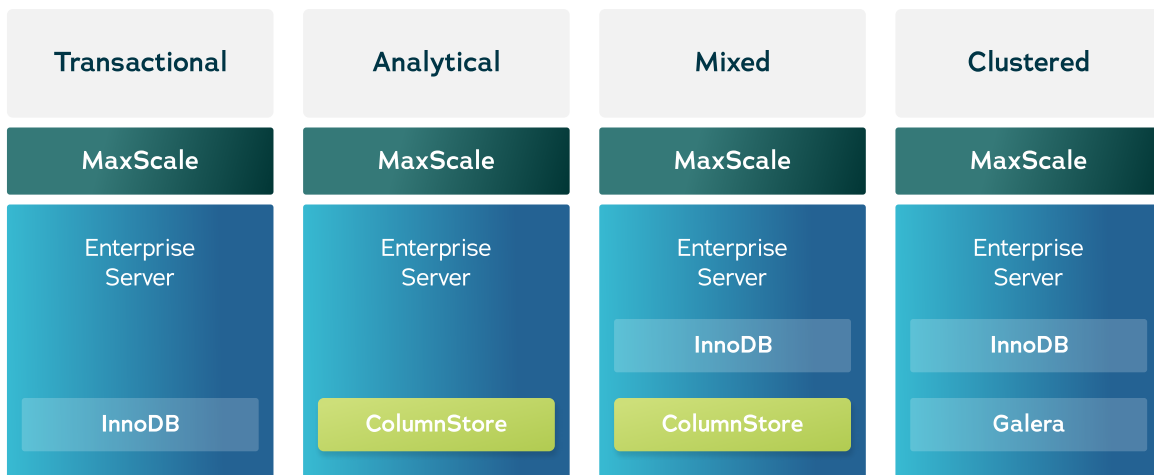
Transactional

MaxScale

Enterprise Server

InnoDB

Analytical

MaxScale

Enterprise Server

ColumnStore

Mixed

MaxScale

Enterprise Server

InnoDB

ColumnStore

Clustered

MaxScale

Enterprise Server

InnoDB

Galera